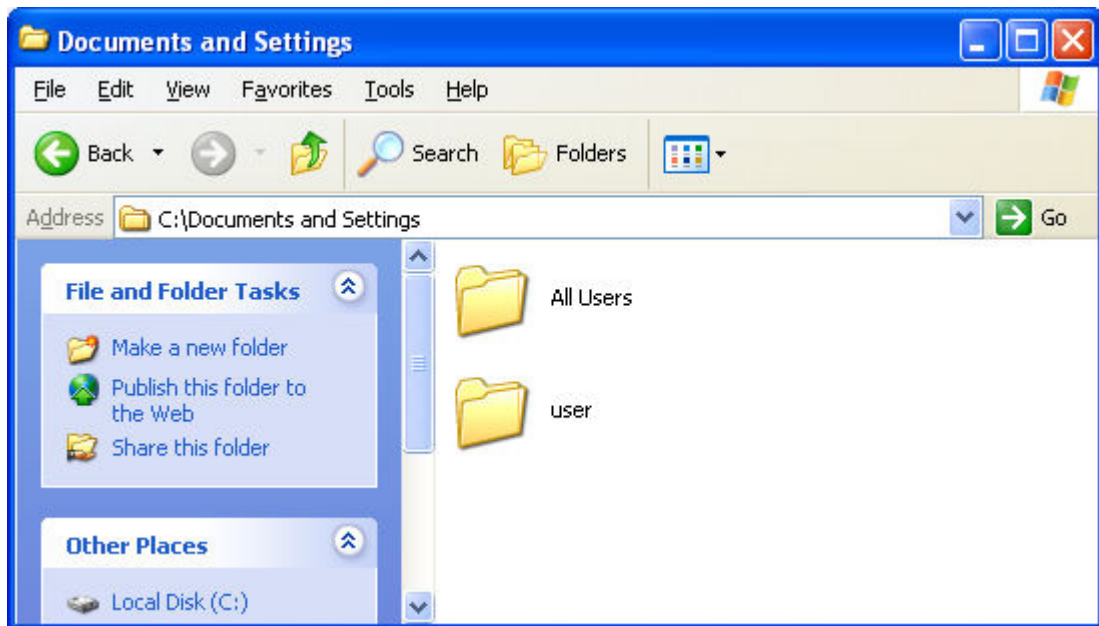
Documents and Settings

File Edit View Favorites Tools Help

Back Search Folders

Address C:\Documents and Settings Go

File and Folder Tasks

Make a new folder
Publish this folder to the Web
Share this folder

Other Places

Local Disk (C:)

All Users

user